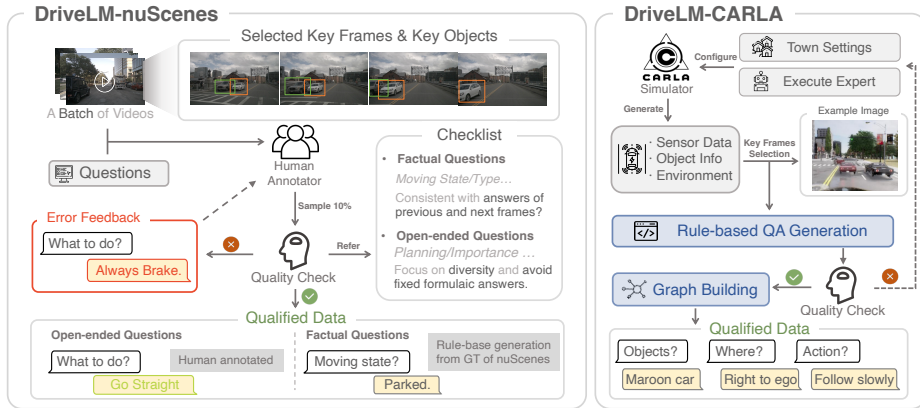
DriveLM-nuScenes

Selected Key Frames & Key Objects

A Batch of Videos

Questions

Human Annotator

Checklist

• Factual Questions
Moving State/Type…
Consistent with answers of previous and next frames?

• Open-ended Questions
Planning/Importance …
Focus on diversity and avoid fixed formulaic answers.

Sample 10%

Refer

Error Feedback

What to do?

Always Brake.

Quality Check

Qualified Data

Open-ended Questions

What to do?

Human annotated

Go Straight

Factual Questions

Moving state?

Rule-base generation from GT of nuScenes

Parked.

DriveLM-CARLA

CARLA Simulator

Configure

Town Settings

Execute Expert

Generate

Sensor Data
Object Info
Environment

Key Frames Selection

Example Image

Rule-based QA Generation

Graph Building

Quality Check

Qualified Data

Objects?

Where?

Action?

Maroon car

Right to ego

Follow slowly